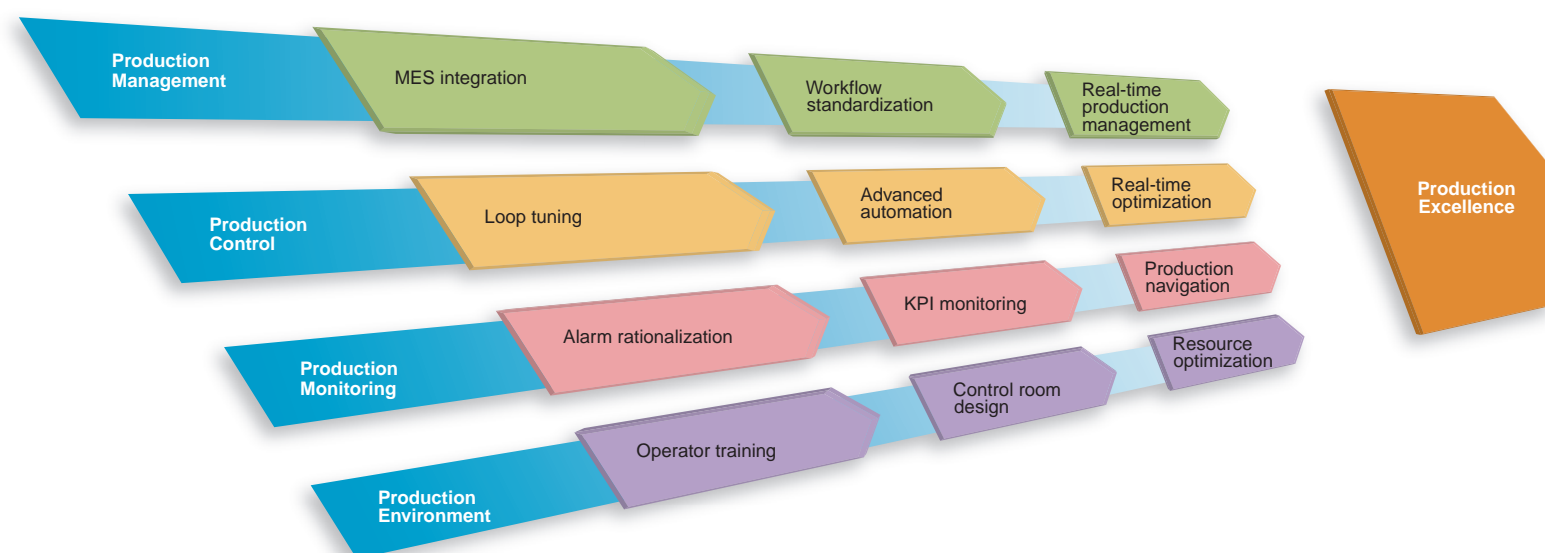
Production Management

MES integration

Workflow standardization

Real-time production management

Production Control

Loop tuning

Advanced automation

Real-time optimization

Production Monitoring

Alarm rationalization

KPI monitoring

Production navigation

Production Environment

Operator training

Control room design

Resource optimization

Production Excellence